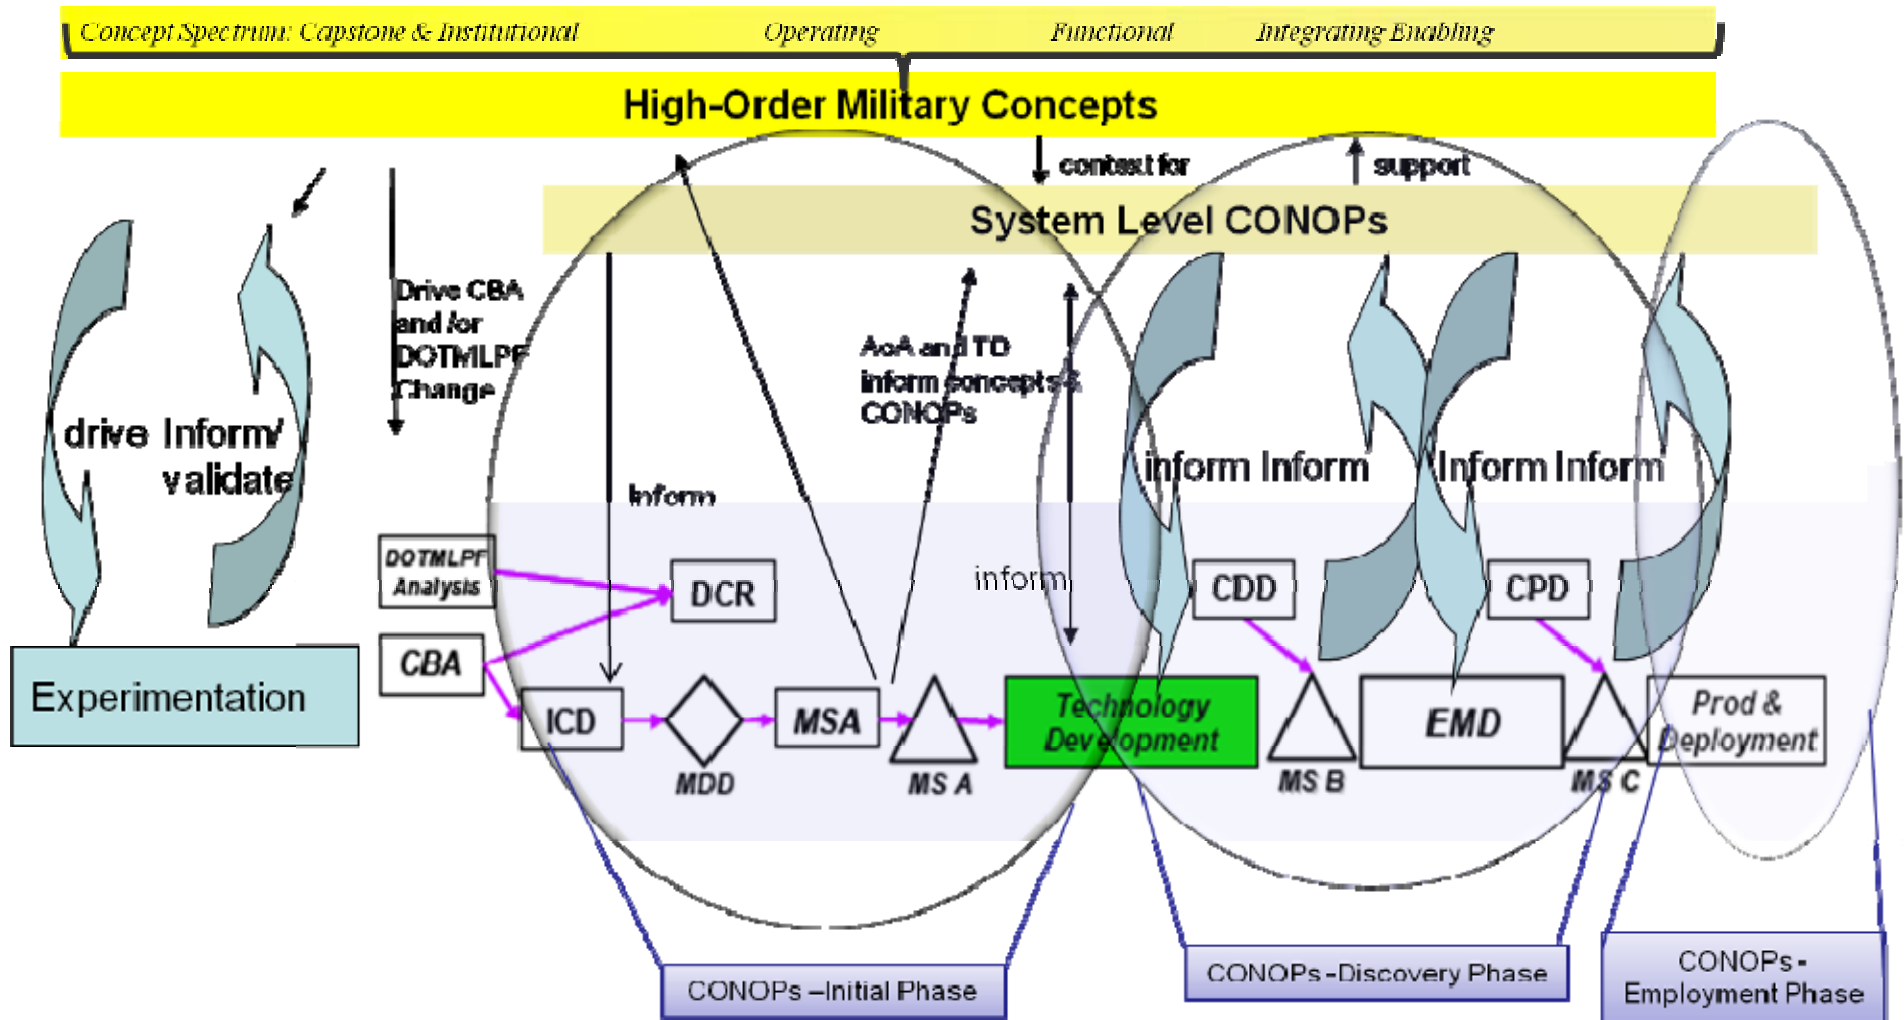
Concept Spectrum: Capstone & Institutional Operating Functional Integrating Enabling

High-Order Military Concepts

context for

support

System Level CONOPs

Drive CBA and /or DOTMLPF Change

AoA and TD inform concepts & CONOPs

drive Inform/ validate

inform

inform Inform

Inform Inform

inform

DOTMLPF Analysis

DCR

CDD

CPD

CBA

Experimentation

ICD

MDD

MSA

MS A

Technology Development

MS B

EMD

MS C

Prod & Deployment

CONOPs –Initial Phase

CONOPs -Discovery Phase

CONOPs - Employment Phase